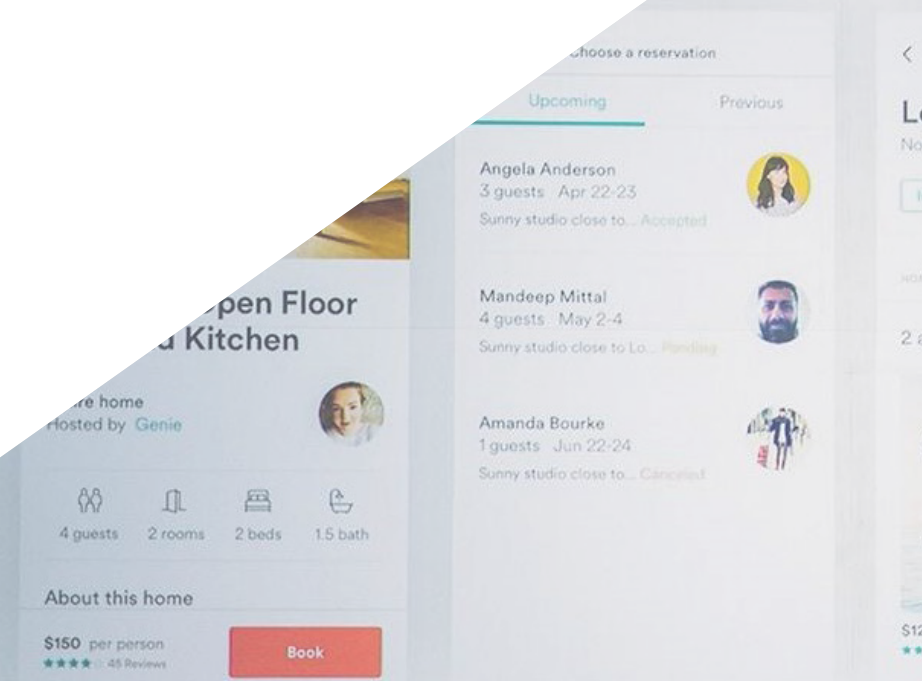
pen Floor
Kitchen

re home
Hosted by Genie

4 guests 2 rooms 2 beds 1.5 bath

About this home

$150 per person
★★★★ 45 Reviews

Book

hoose a reservation

Upcoming Previous

Angela Anderson
3 guests Apr 22-23
Sunny studio close to... Accepted

Mandeep Mittal
4 guests May 2-4
Sunny studio close to Lo... Pending

Amanda Bourke
1 guests Jun 22-24
Sunny studio close to... Canceled

<
L
No

2

$12